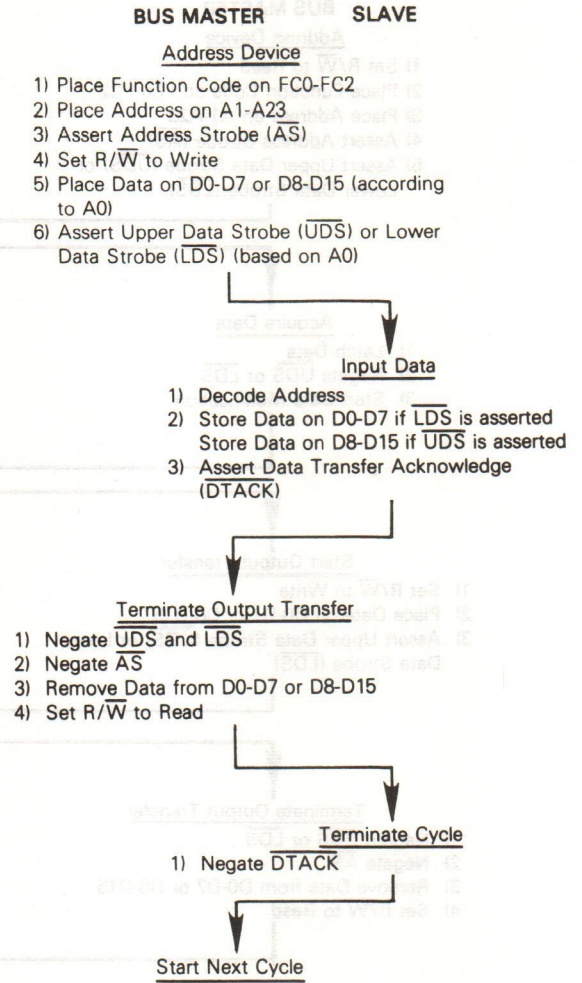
BUS MASTER SLAVE

Address Device

1) Place Function Code on FC0-FC2
2) Place Address on A1-A23
3) Assert Address Strobe ($\overline{AS}$)
4) Set R/$\overline{W}$ to Write
5) Place Data on D0-D7 or D8-D15 (according to A0)
6) Assert Upper Data Strobe ($\overline{UDS}$) or Lower Data Strobe ($\overline{LDS}$) (based on A0)

Input Data

1) Decode Address
2) Store Data on D0-D7 if $\overline{LDS}$ is asserted
Store Data on D8-D15 if $\overline{UDS}$ is asserted
3) Assert Data Transfer Acknowledge ($\overline{DTACK}$)

Terminate Output Transfer

1) Negate $\overline{UDS}$ and $\overline{LDS}$
2) Negate $\overline{AS}$
3) Remove Data from D0-D7 or D8-D15
4) Set R/$\overline{W}$ to Read

Terminate Cycle

1) Negate $\overline{DTACK}$

Start Next Cycle